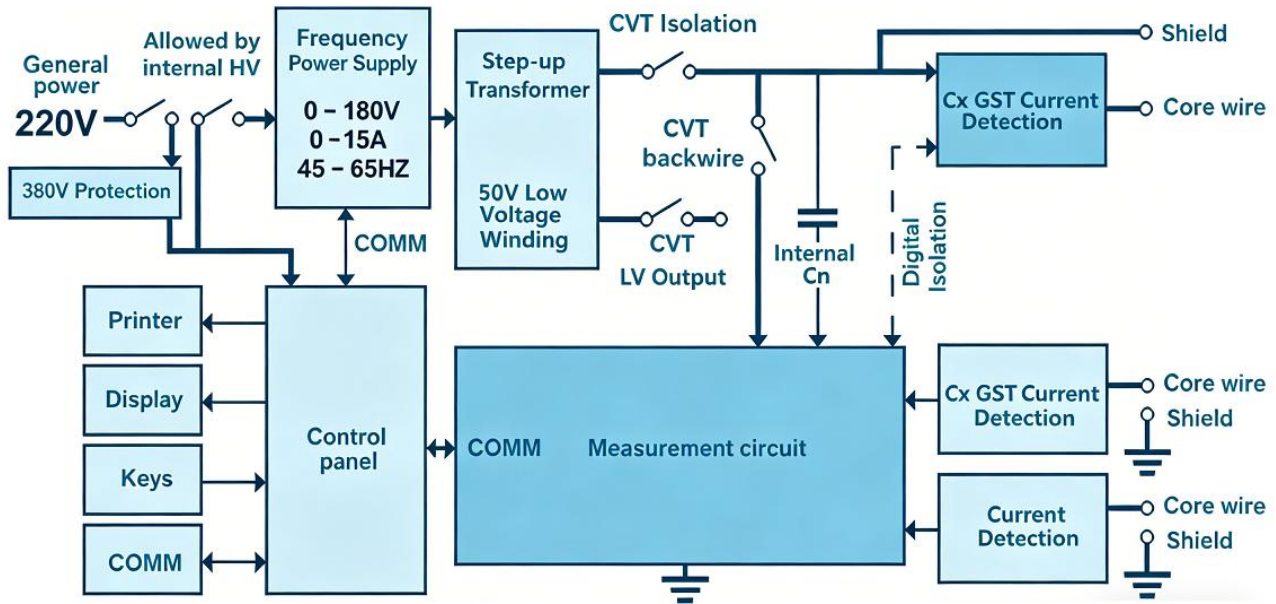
General power
220V
Allowed by internal HV
380V Protection
Frequency Power Supply
0 – 180V
0 – 15A
45 – 65HZ
COMM
Step-up Transformer
50V Low Voltage Winding
CVT Isolation
CVT backwire
CVT LV Output
Internal Cn
Digital Isolation
Shield
Cx GST Current Detection
Core wire
Printer
Display
Keys
COMM
Control panel
COMM
Measurement circuit
Cx GST Current Detection
Core wire
Shield
Current Detection
Core wire
Shield